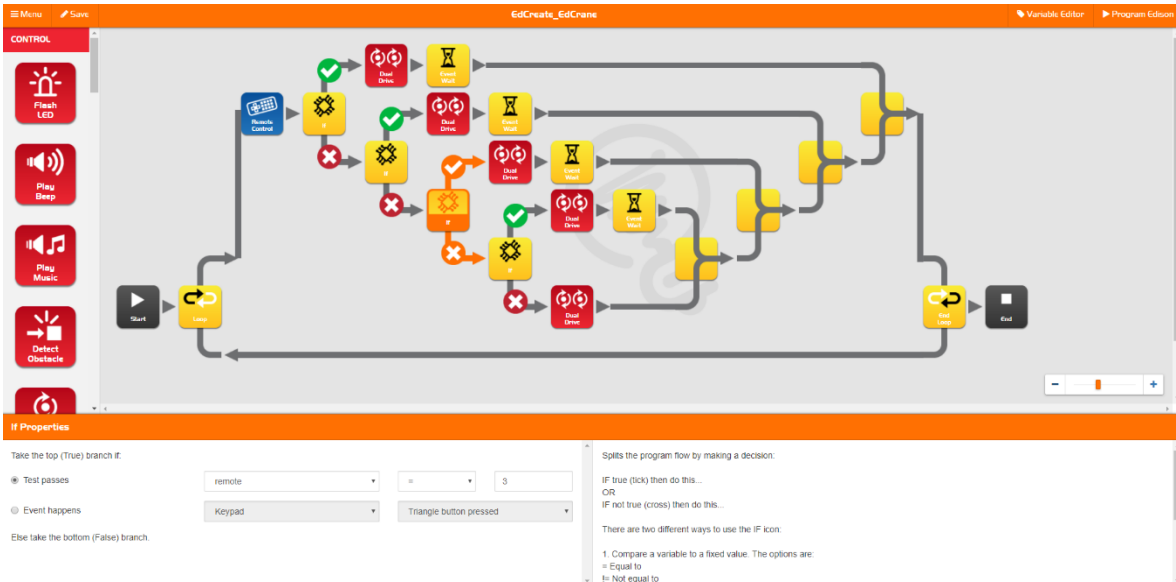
Menu Save EdCreate_EdCrane Variable Editor Program Edison

CONTROL

Flash LED

Play Beep

Play Music

Detect Obstacle

Start

Loop

Remote Control

If

Dual Drive

Event Wait

If

Dual Drive

Event Wait

If

Dual Drive

Event Wait

Dual Drive

Event Wait

If

Dual Drive

End Loop

End

−
+

If Properties

Take the top (True) branch if:

Test passes remote = 3

Event happens Keypad Triangle button pressed

Else take the bottom (False) branch.

Splits the program flow by making a decision:

IF true (tick) then do this...
OR
IF not true (cross) then do this...

There are two different ways to use the IF icon:

1. Compare a variable to a fixed value. The options are:
= Equal to
!= Not equal to